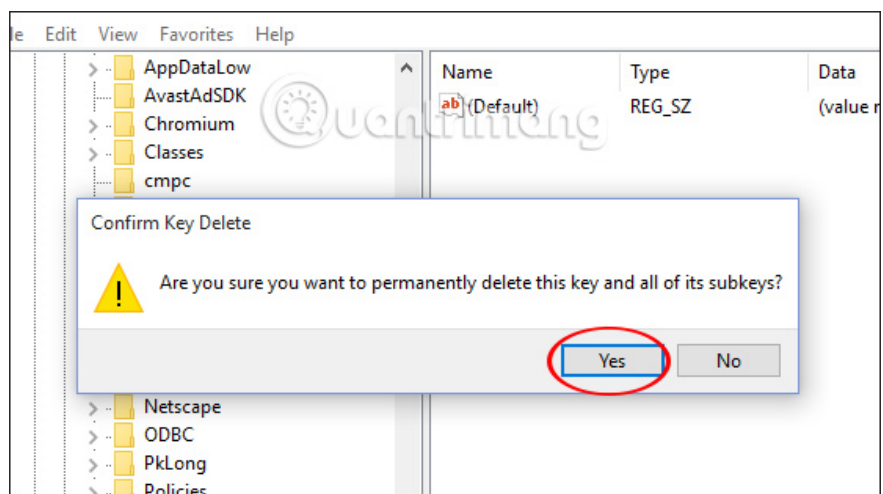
le Edit View Favorites Help

AppDataLow
AvastAdSDK
Chromium
Classes
cmpc

Name | Type | Data
(Default) | REG_SZ | (value n

Quantrimang

Confirm Key Delete

Are you sure you want to permanently delete this key and all of its subkeys?

Yes | No

Netscape
ODBC
PkLong
Policies